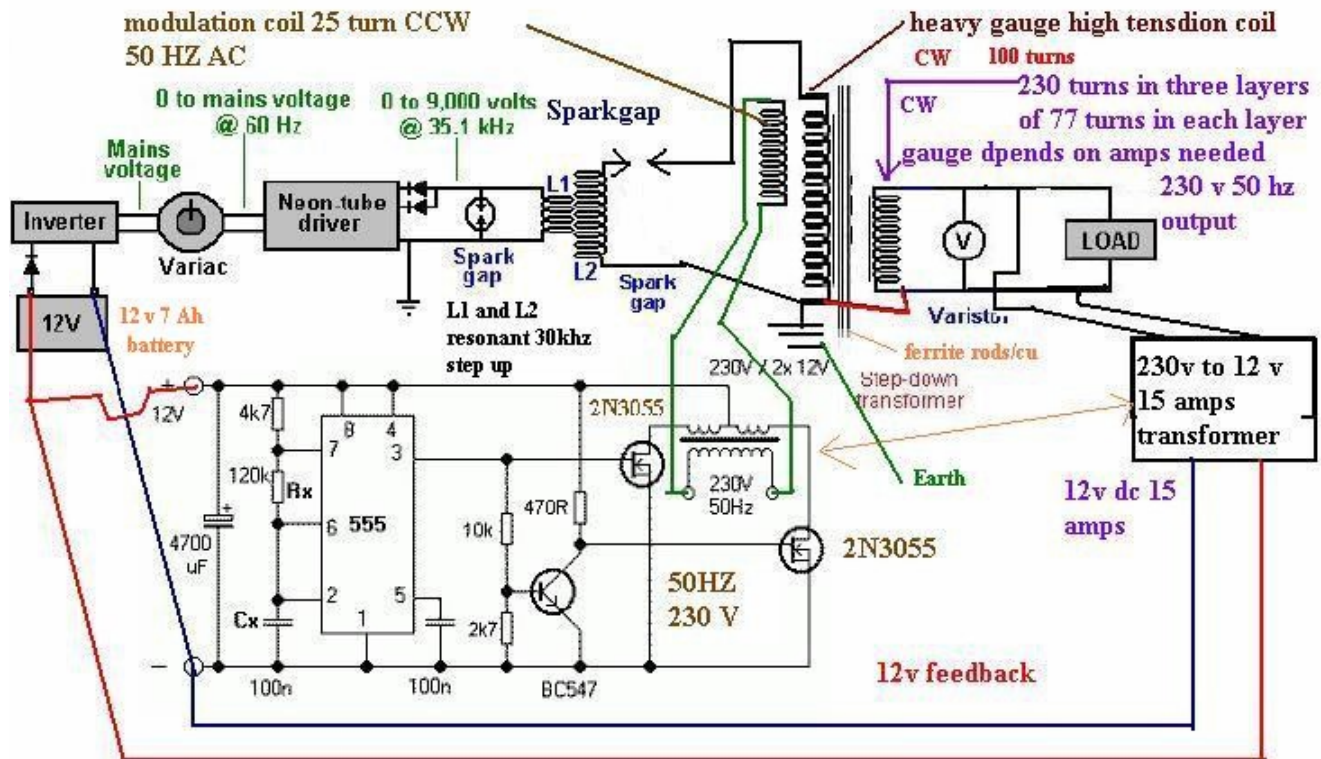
modulation coil 25 turn CCW
50 HZ AC

heavy gauge high tensdion coil

CW 100 turns

CW

230 turns in three layers of 77 turns in each layer
gauge dpends on amps needed
230 v 50 hz output

0 to mains voltage @ 60 Hz

0 to 9,000 volts @ 35.1 kHz

Sparkgap

Mains voltage

Inverter

Variac

Neon-tube driver

Spark gap

L1

L2

Spark gap

V

LOAD

Varistor

12V

12 v 7 Ah battery

L1 and L2 resonant 30khz step up

ferrite rods/cu

230v to 12 v 15 amps transformer

230V X 2x 12V

Step-down transformer

+ 12V

4k7

8

4

7

3

120k

Rx

6

555

2N3055

230V 50Hz

Earth

12v dc 15 amps

470R

10k

2N3055

4700 uF

2

5

Cx

1

2k7

50HZ 230 V

100n

100n

BC547

12v feedback